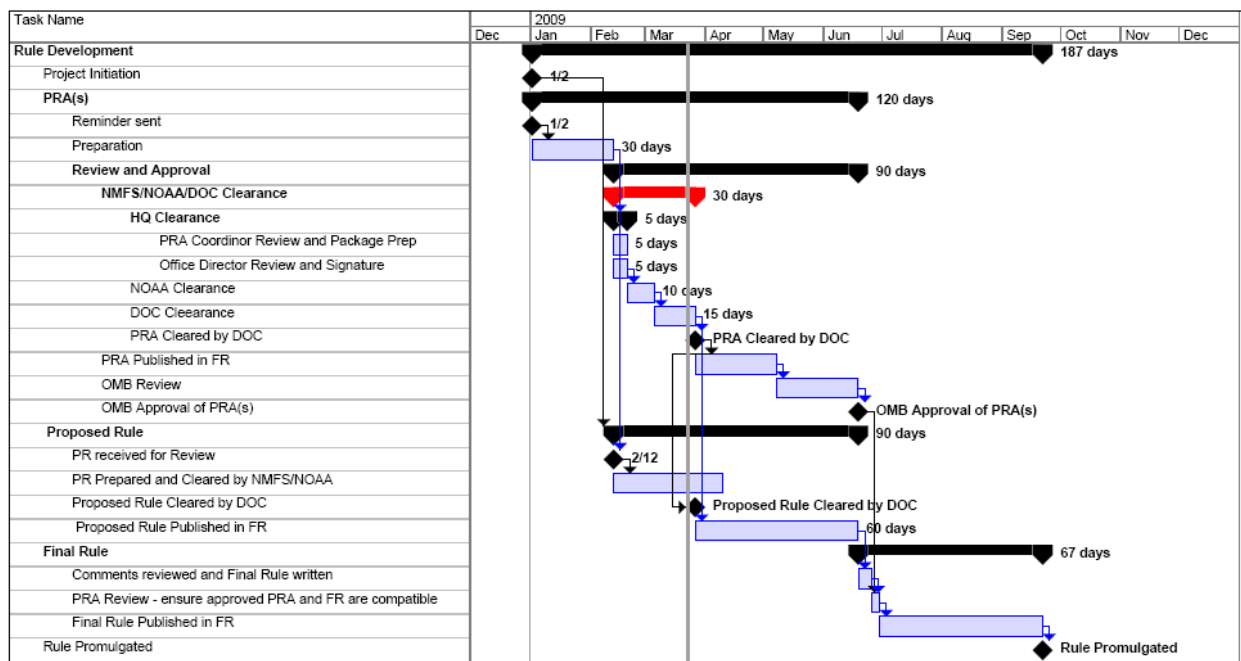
| Task Name |
|---|
| Rule Development |
| Project Initiation |
| PRA(s) |
| Reminder sent |
| Preparation |
| Review and Approval |
| NMFS/NOAA/DOC Clearance |
| HQ Clearance |
| PRA Coordinor Review and Package Prep |
| Office Director Review and Signature |
| NOAA Clearance |
| DOC Cleearance |
| PRA Cleared by DOC |
| PRA Published in FR |
| OMB Review |
| OMB Approval of PRA(s) |
| Proposed Rule |
| PR received for Review |
| PR Prepared and Cleared by NMFS/NOAA |
| Proposed Rule Cleared by DOC |
| Proposed Rule Published in FR |
| Final Rule |
| Comments reviewed and Final Rule written |
| PRA Review - ensure approved PRA and FR are compatible |
| Final Rule Published in FR |
| Rule Promulgated |

2009

Dec Jan Feb Mar Apr May Jun Jul Aug Sep Oct Nov Dec

187 days
1/2
120 days
1/2
30 days
90 days
30 days
5 days
5 days
5 days
10 days
15 days
PRA Cleared by DOC
OMB Approval of PRA(s)
90 days
2/12
Proposed Rule Cleared by DOC
60 days
67 days
Rule Promulgated